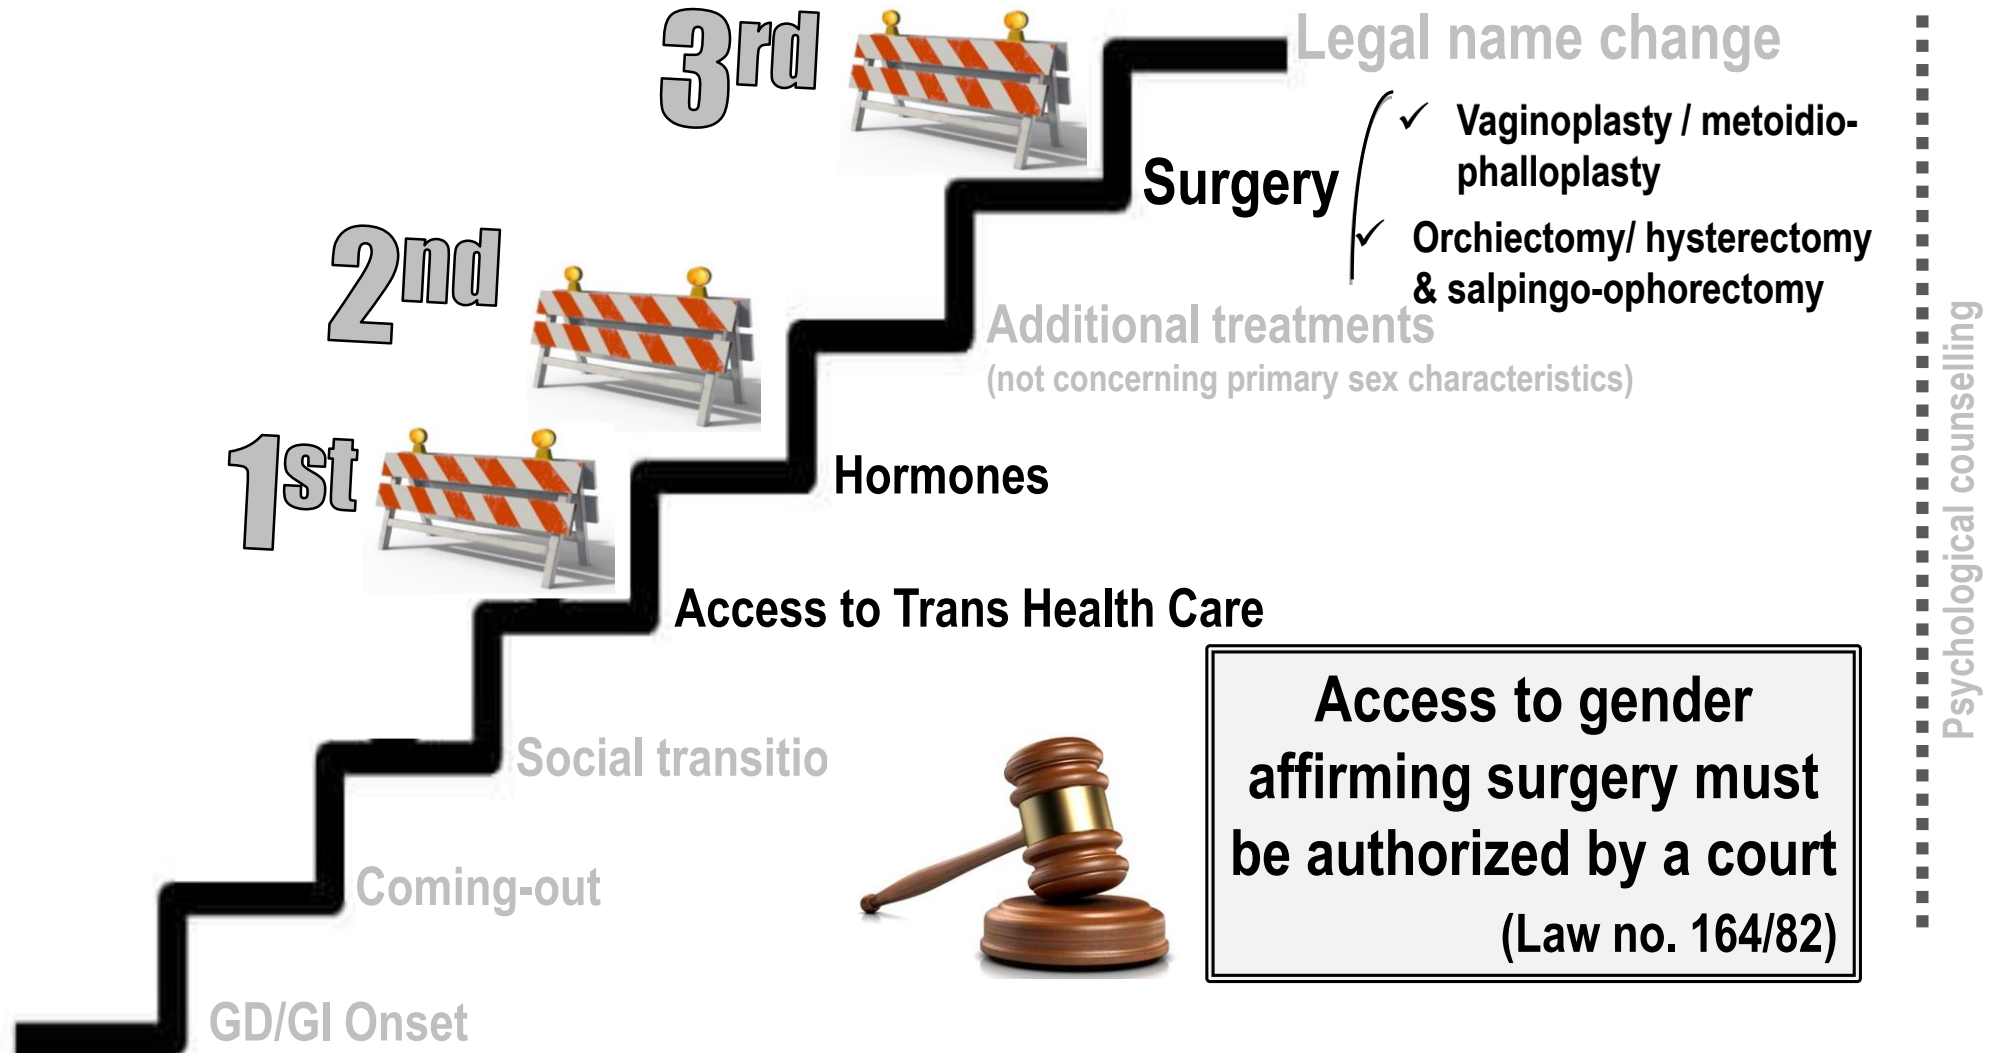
3rd

Legal name change

Surgery

✓ Vaginoplasty / metoidiophalloplasty

✓ Orchiectomy/ hysterectomy & salpingo-ophorectomy

2nd

Additional treatments
(not concerning primary sex characteristics)

1st

Hormones

Access to Trans Health Care

Access to gender affirming surgery must be authorized by a court
(Law no. 164/82)

Social transitio

Coming-out

GD/GI Onset

Psychological counselling